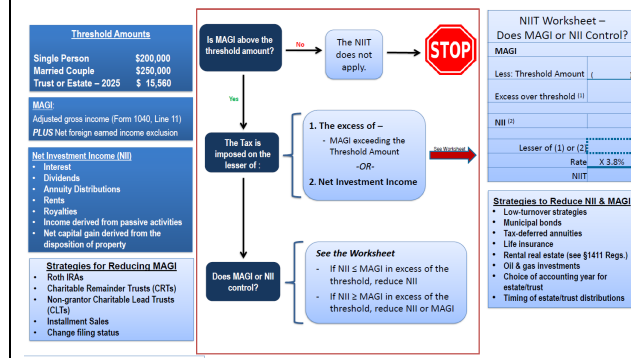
Threshold Amounts

| | |
|---|---|
| Single Person | $200,000 |
| Married Couple | $250,000 |
| Trust or Estate – 2025 | $ 15,560 |

MAGI:
Adjusted gross income (Form 1040, Line 11)
PLUS Net foreign earned income exclusion

Net Investment Income (NII)
- Interest
- Dividends
- Annuity Distributions
- Rents
- Royalties
- Income derived from passive activities
- Net capital gain derived from the disposition of property

Strategies for Reducing MAGI
- Roth IRAs
- Charitable Remainder Trusts (CRTs)
- Non-grantor Charitable Lead Trusts (CLTs)
- Installment Sales
- Change filing status

Is MAGI above the threshold amount?

No

The NIIT does not apply.

STOP

Yes

The Tax is imposed on the lesser of :

1. The excess of –
- MAGI exceeding the Threshold Amount
-OR-
2. Net Investment Income

See Worksheet

Does MAGI or NII control?

See the Worksheet
- If NII ≤ MAGI in excess of the threshold, reduce NII
- If NII ≥ MAGI in excess of the threshold, reduce NII or MAGI

NIIT Worksheet – Does MAGI or NII Control?

MAGI
Less: Threshold Amount (
Excess over threshold (1)
NII (2)
Lesser of (1) or (2
Rate X 3.8%
NIIT

Strategies to Reduce NII & MAGI
- Low-turnover strategies
- Municipal bonds
- Tax-deferred annuities
- Life insurance
- Rental real estate (see §1411 Regs.)
- Oil & gas investments
- Choice of accounting year for estate/trust
- Timing of estate/trust distributions